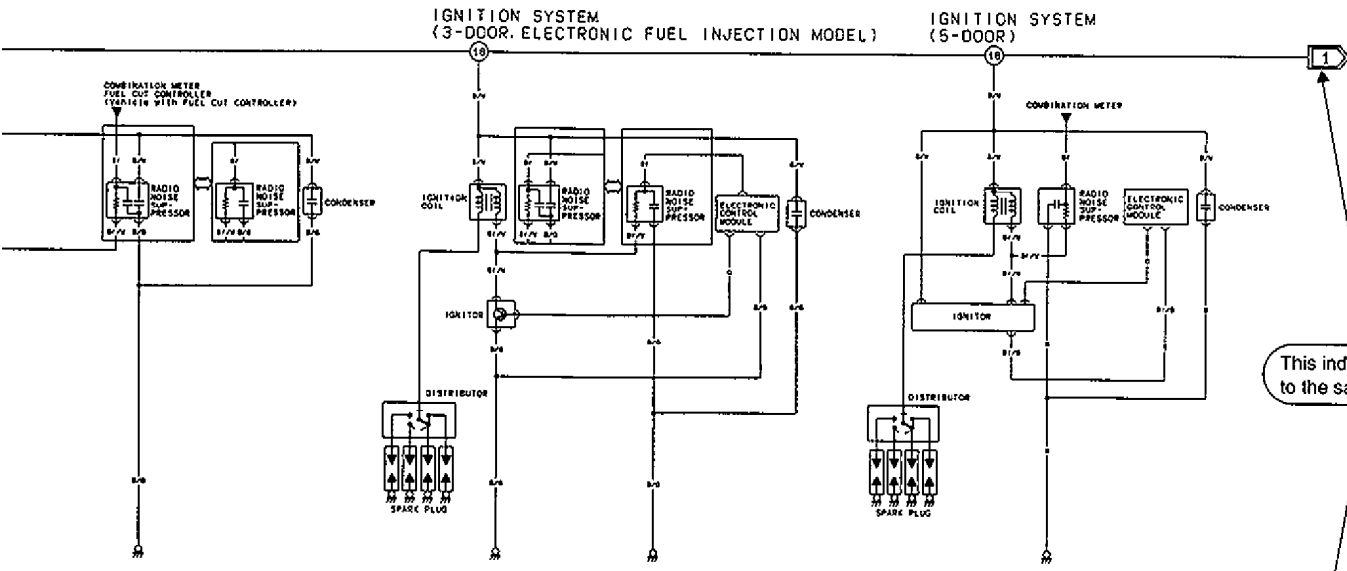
IGNITION SYSTEM
(3-DOOR, ELECTRONIC FUEL INJECTION MODEL)

IGNITION SYSTEM
(5-DOOR)

1

COMBINATION METER
FUEL CUT CONTROLLER
(VEHICLE WITH FUEL CUT CONTROLLER)

RADIO NOISE SUP-PRESSOR

RADIO NOISE SUP-PRESSOR

CONDENSER

IGNITION COIL

RADIO NOISE SUP-PRESSOR

RADIO NOISE SUP-PRESSOR

ELECTRONIC CONTROL MODULE

CONDENSER

IGNITOR

DISTRIBUTOR

SPARK PLUG

COMBINATION METER

IGNITION COIL

RADIO NOISE SUP-PRESSOR

ELECTRONIC CONTROL MODULE

CONDENSER

IGNITOR

DISTRIBUTOR

SPARK PLUG

This ind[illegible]
to the sa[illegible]